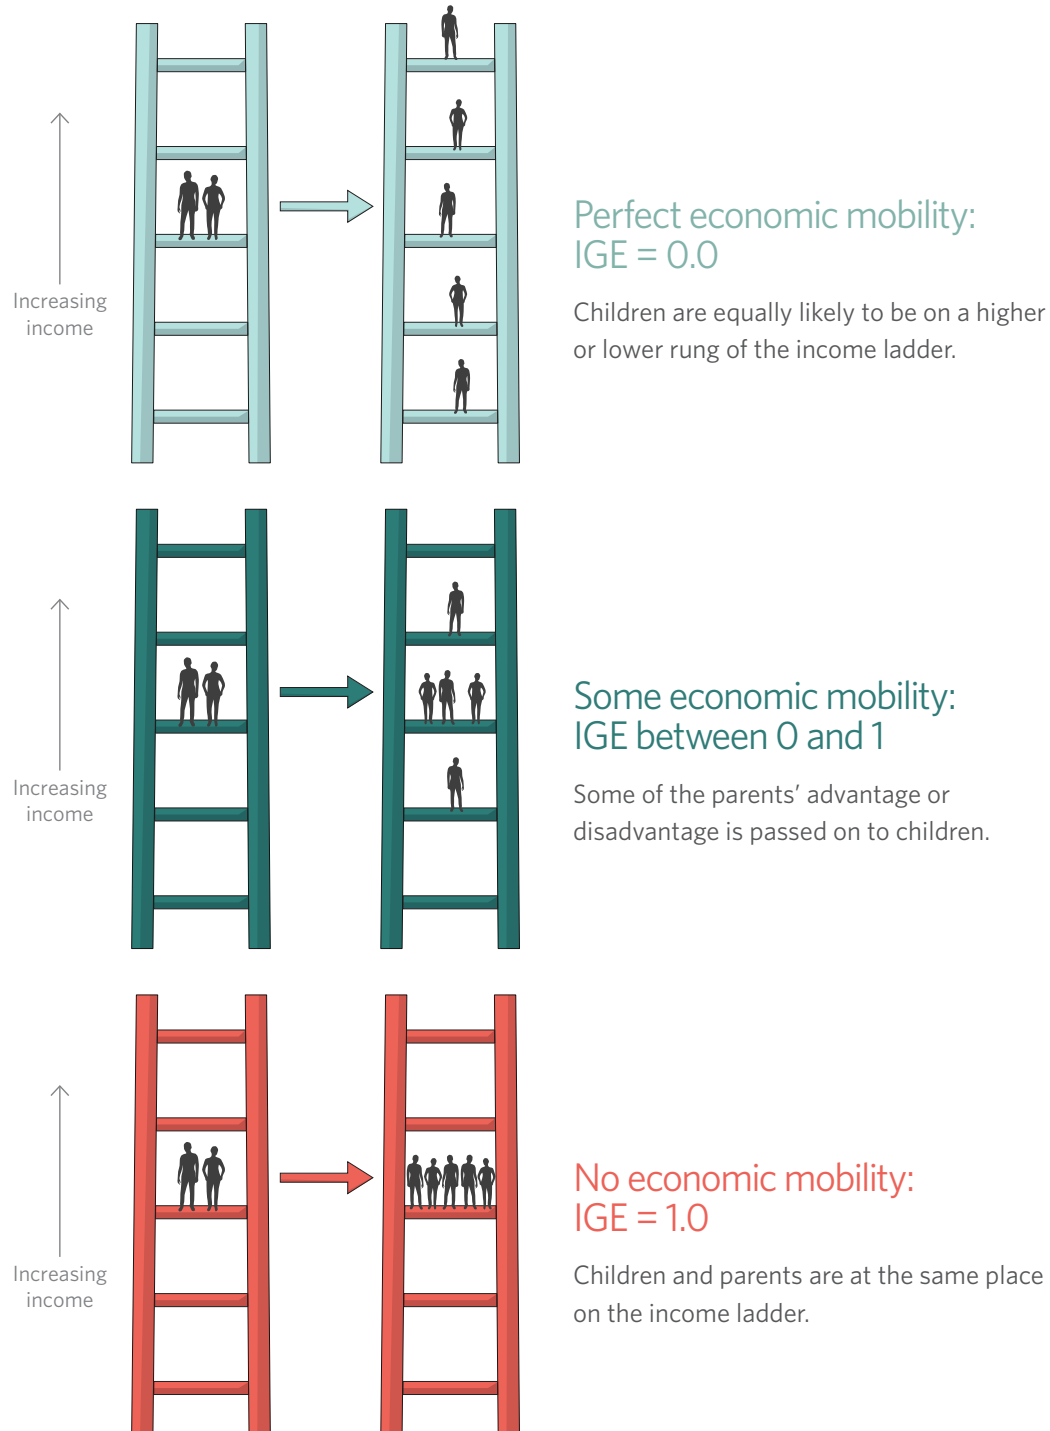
Increasing income

Perfect economic mobility: IGE = 0.0

Children are equally likely to be on a higher or lower rung of the income ladder.

Increasing income

Some economic mobility: IGE between 0 and 1

Some of the parents' advantage or disadvantage is passed on to children.

Increasing income

No economic mobility: IGE = 1.0

Children and parents are at the same place on the income ladder.